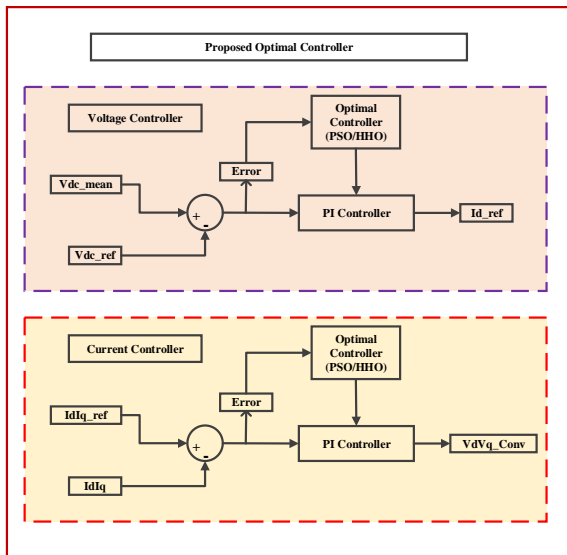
Proposed Optimal Controller

Voltage Controller

Optimal Controller (PSO/HHO)

Error

Vdc_mean

+

-

PI Controller

Id_ref

Vdc_ref

Current Controller

Optimal Controller (PSO/HHO)

Error

IdIq_ref

+

-

PI Controller

VdVq_Conv

IdIq